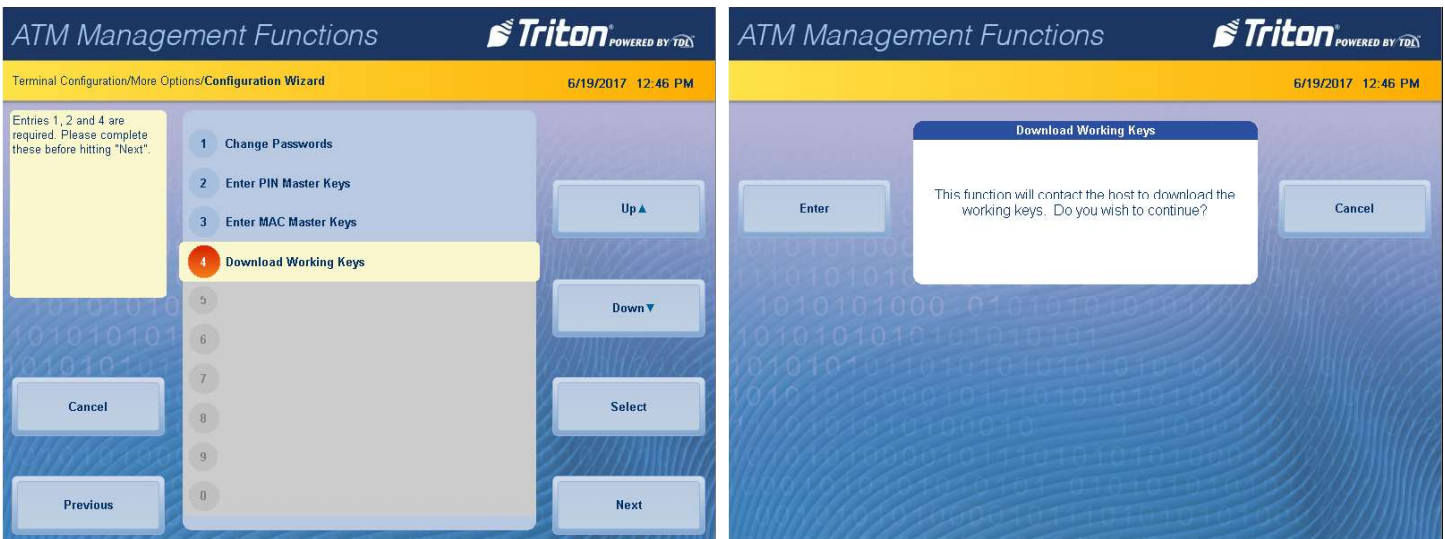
ATM Management Functions

Triton® POWERED BY TDEX

Terminal Configuration/More Options/Configuration Wizard

6/19/2017 12:46 PM

Entries 1, 2 and 4 are required. Please complete these before hitting "Next".

1 Change Passwords

2 Enter PIN Master Keys

3 Enter MAC Master Keys

4 Download Working Keys

5

6

7

8

9

0

Up▲

Down▼

Select

Next

Cancel

Previous

ATM Management Functions

Triton® POWERED BY TDEX

6/19/2017 12:46 PM

Download Working Keys

This function will contact the host to download the working keys. Do you wish to continue?

Enter

Cancel